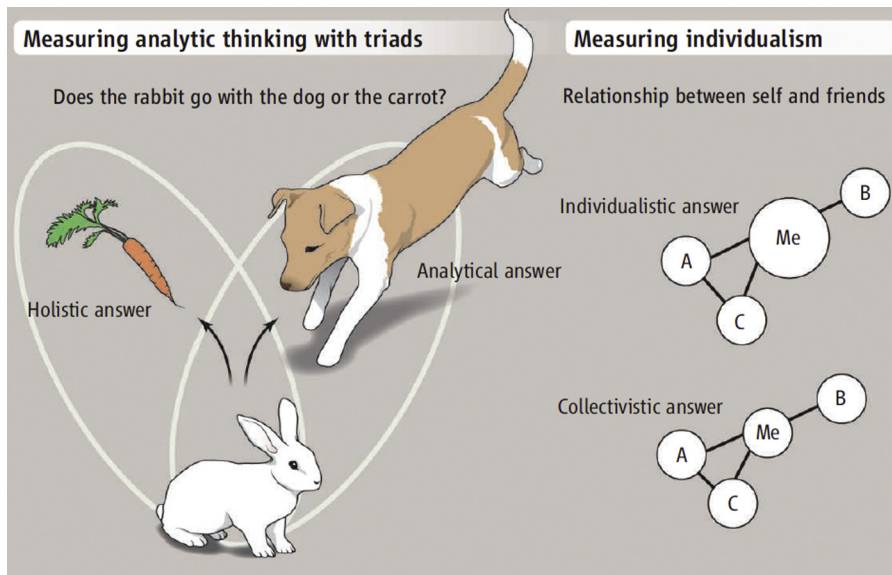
Measuring analytic thinking with triads

Does the rabbit go with the dog or the carrot?

Holistic answer

Analytical answer

Measuring individualism

Relationship between self and friends

Individualistic answer

Me

A

B

C

Collectivistic answer

Me

A

B

C